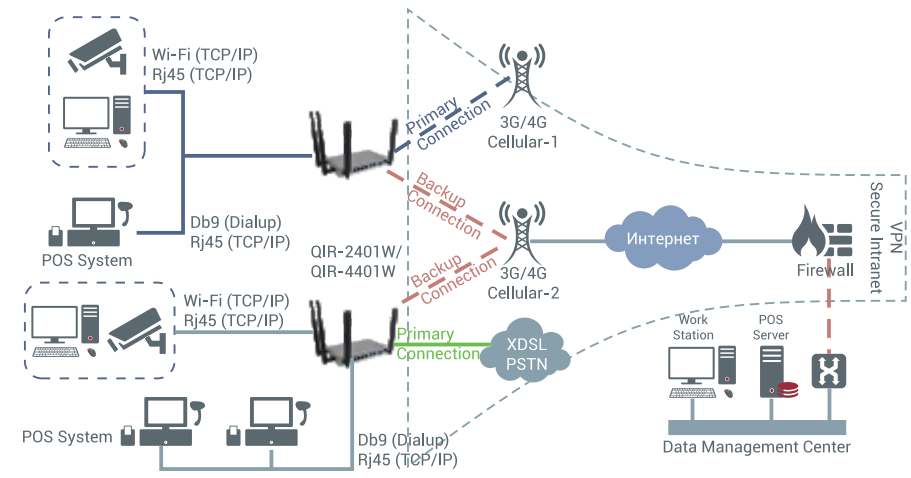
Wi-Fi (TCP/IP)
Rj45 (TCP/IP)

Primary Connection

3G/4G
Cellular-1

Backup Connection

Db9 (Dialup)
Rj45 (TCP/IP)

POS System

3G/4G
Cellular-2

Интернет

Firewall

VPN
Secure Intranet

QIR-2401W/
QIR-4401W

Backup Connection

Wi-Fi (TCP/IP)
Rj45 (TCP/IP)

Primary Connection

XDSL
PSTN

Work Station

POS Server

POS System

Db9 (Dialup)
Rj45 (TCP/IP)

Data Management Center